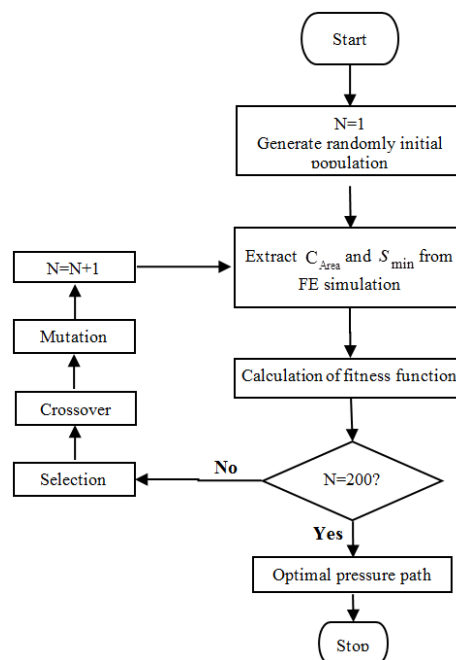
Start

N=1
Generate randomly initial population

Extract $C_{Area}$ and $S_{min}$ from FE simulation

Calculation of fitness function

N=200?

No

Yes

Optimal pressure path

Stop

Selection

Crossover

Mutation

N=N+1